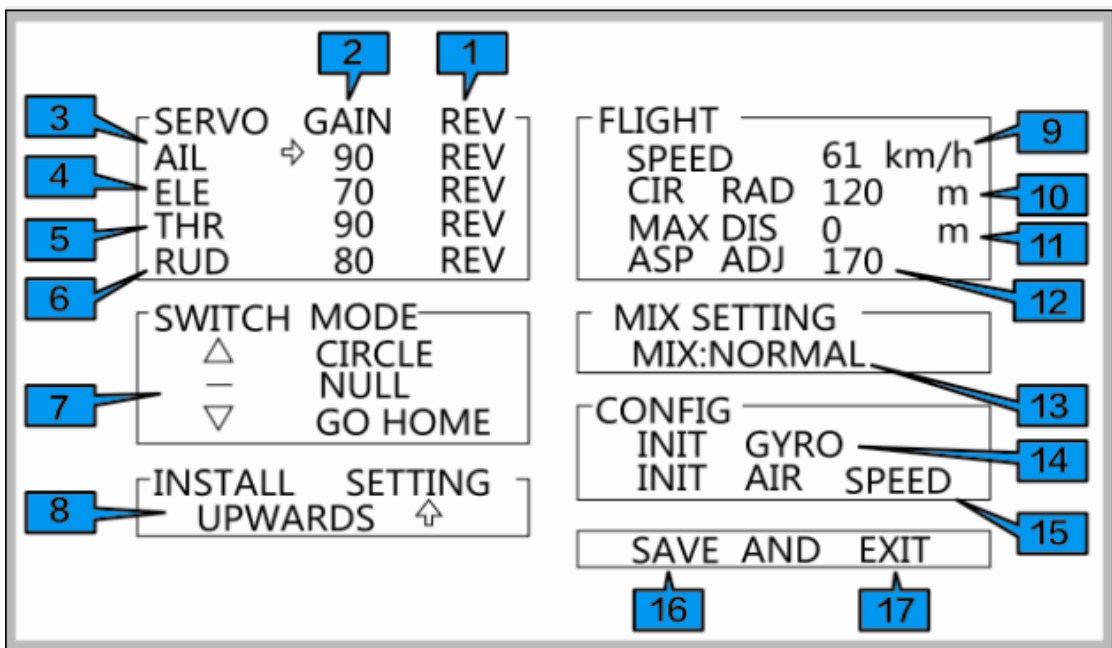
2 1

3 SERVO GAIN REV
AIL ⇨ 90 REV
4 ELE 70 REV
5 THR 90 REV
6 RUD 80 REV

SWITCH MODE
△ CIRCLE
7 — NULL
▽ GO HOME

INSTALL SETTING
8 UPWARDS ⇧

FLIGHT
SPEED 61 km/h 9
CIR RAD 120 m 10
MAX DIS 0 m 11
ASP ADJ 170 12

MIX SETTING
MIX:NORMAL 13

CONFIG
INIT GYRO 14
INIT AIR SPEED 15

SAVE AND EXIT
16 17